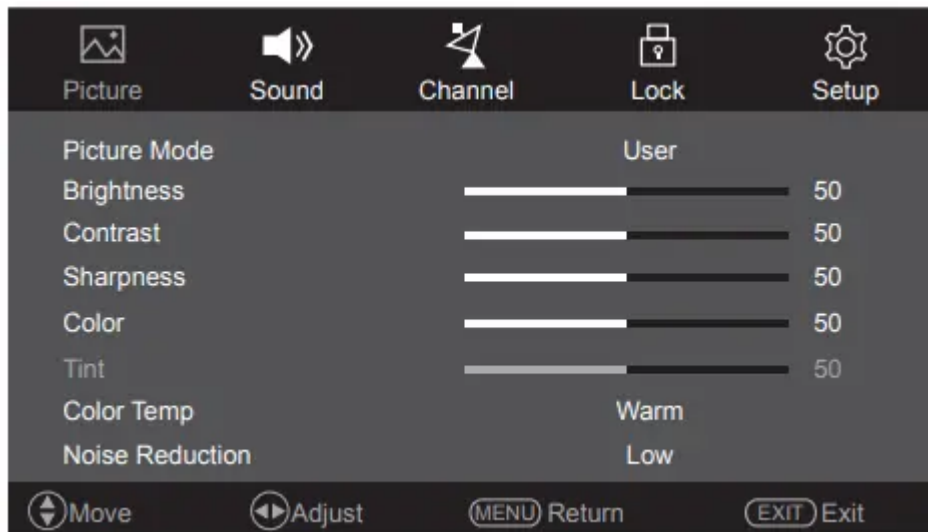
Picture Sound Channel Lock Setup

| | |
|---|---|
| Picture Mode | User |
| Brightness | 50 |
| Contrast | 50 |
| Sharpness | 50 |
| Color | 50 |
| Tint | 50 |
| Color Temp | Warm |
| Noise Reduction | Low |

Move Adjust MENU Return EXIT Exit